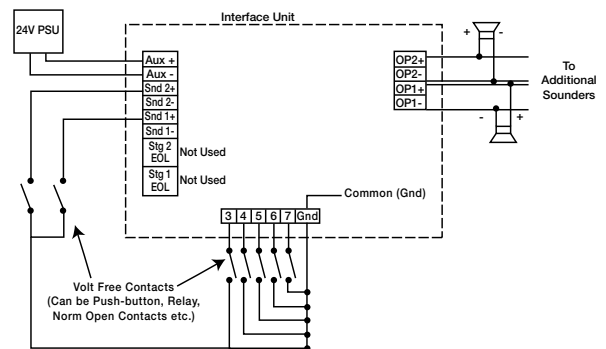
24V PSU

Interface Unit

Aux +
Aux -
Snd 2+
Snd 2-
Snd 1+
Snd 1-
Stg 2 EOL Not Used
Stg 1 EOL Not Used

OP2+
OP2-
OP1+
OP1-

+ -
- +

To Additional Sounders

Common (Gnd)

3 4 5 6 7 Gnd

Volt Free Contacts
(Can be Push-button, Relay, Norm Open Contacts etc.)